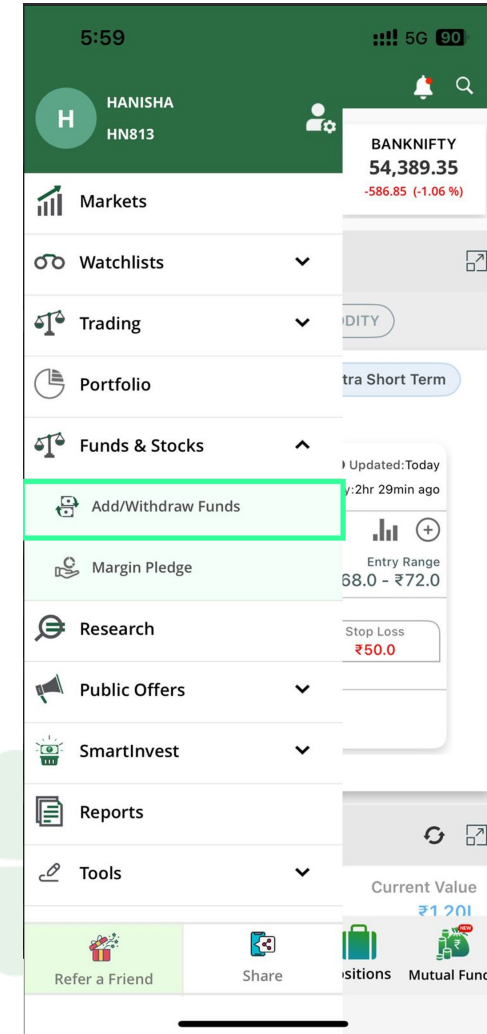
5:59

5G 90

H HANISHA HN813

BANKNIFTY
54,389.35
-586.85 (-1.06 %)

Markets

Watchlists

Trading

DITY

Portfolio

tra Short Term

Funds & Stocks

Updated:Today
y:2hr 29min ago

Add/Withdraw Funds

Entry Range
68.0 - ₹72.0

Margin Pledge

Research

Stop Loss
₹50.0

Public Offers

SmartInvest

Reports

Tools

Current Value
₹1,20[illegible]

Refer a Friend

Share

sitions

NEW

Mutual Fund